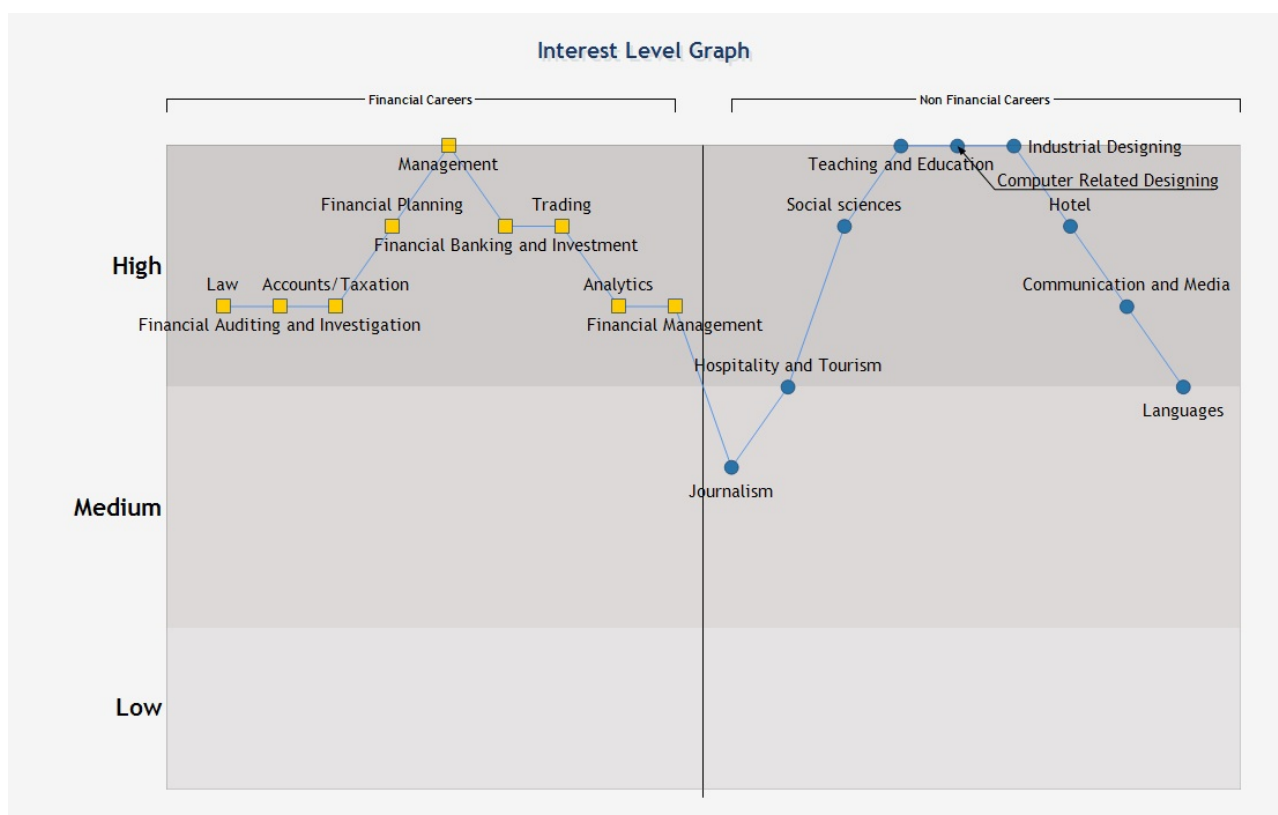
Interest Level Graph

Financial Careers

Non Financial Careers

High

Medium

Low

Management

Financial Planning

Trading

Financial Banking and Investment

Law

Accounts/Taxation

Analytics

Financial Auditing and Investigation

Financial Management

Teaching and Education

Industrial Designing

Computer Related Designing

Social sciences

Hotel

Communication and Media

Hospitality and Tourism

Languages

Journalism